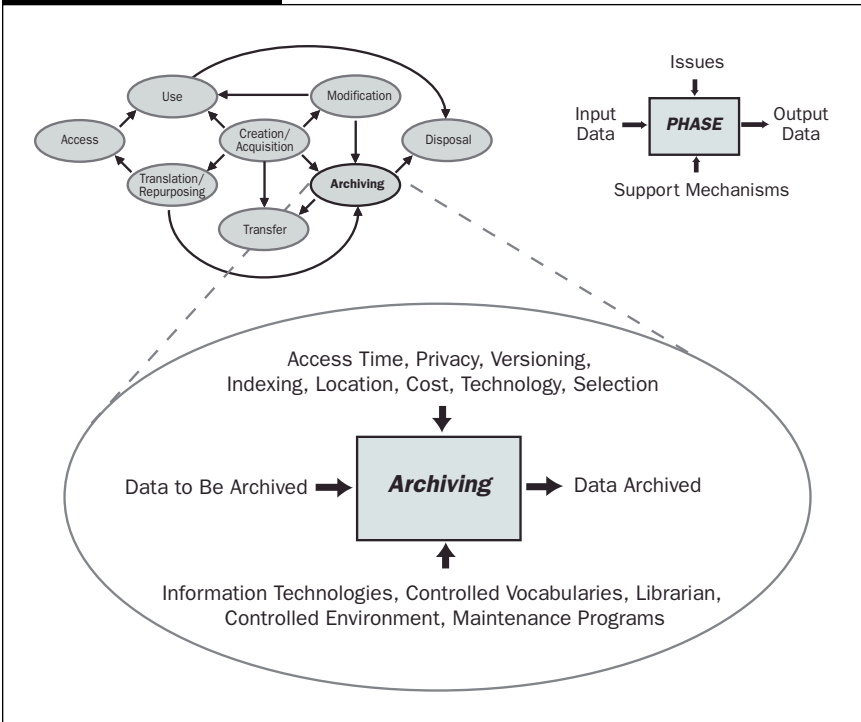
Use

Modification

Access

Creation/ Acquisition

Disposal

Translation/ Repurposing

Archiving

Transfer

Issues

Input Data

PHASE

Output Data

Support Mechanisms

Access Time, Privacy, Versioning, Indexing, Location, Cost, Technology, Selection

Data to Be Archived

Archiving

Data Archived

Information Technologies, Controlled Vocabularies, Librarian, Controlled Environment, Maintenance Programs